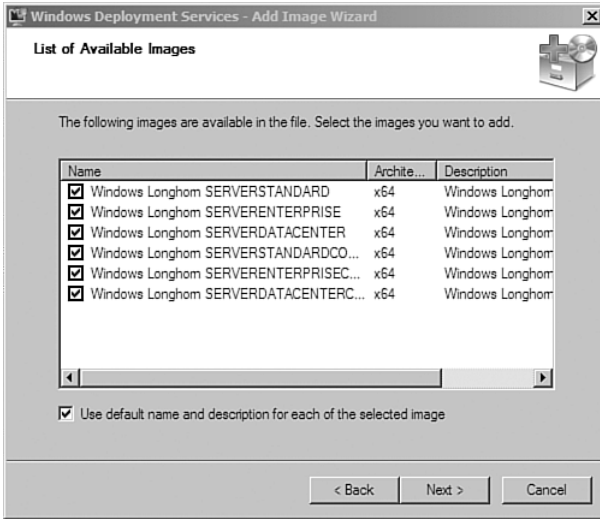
Windows Deployment Services - Add Image Wizard

List of Available Images

The following images are available in the file. Select the images you want to add.

| Name | Archite... | Description |
|---|---|---|
| Windows Longhorn SERVERSTANDARD | x64 | Windows Longhorn |
| Windows Longhorn SERVERENTERPRISE | x64 | Windows Longhorn |
| Windows Longhorn SERVERDATACENTER | x64 | Windows Longhorn |
| Windows Longhorn SERVERSTANDARDCO... | x64 | Windows Longhorn |
| Windows Longhorn SERVERENTERPRISEC... | x64 | Windows Longhorn |
| Windows Longhorn SERVERDATACENTERC... | x64 | Windows Longhorn |

Use default name and description for each of the selected image

< Back   Next >   Cancel